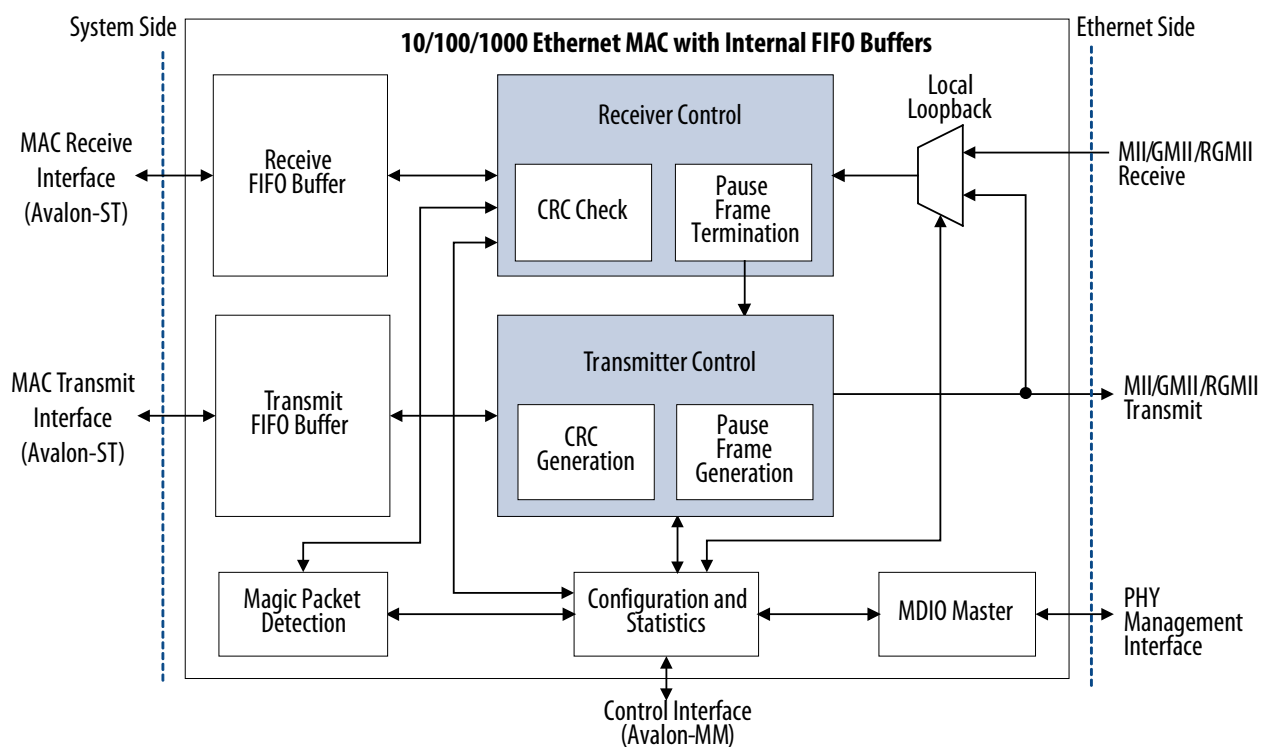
System Side

10/100/1000 Ethernet MAC with Internal FIFO Buffers

Ethernet Side

MAC Receive Interface (Avalon-ST)

Receive FIFO Buffer

Receiver Control

CRC Check

Pause Frame Termination

Local Loopback

MII/GMII/RGMII Receive

MAC Transmit Interface (Avalon-ST)

Transmit FIFO Buffer

Transmitter Control

CRC Generation

Pause Frame Generation

MII/GMII/RGMII Transmit

Magic Packet Detection

Configuration and Statistics

MDIO Master

PHY Management Interface

Control Interface (Avalon-MM)